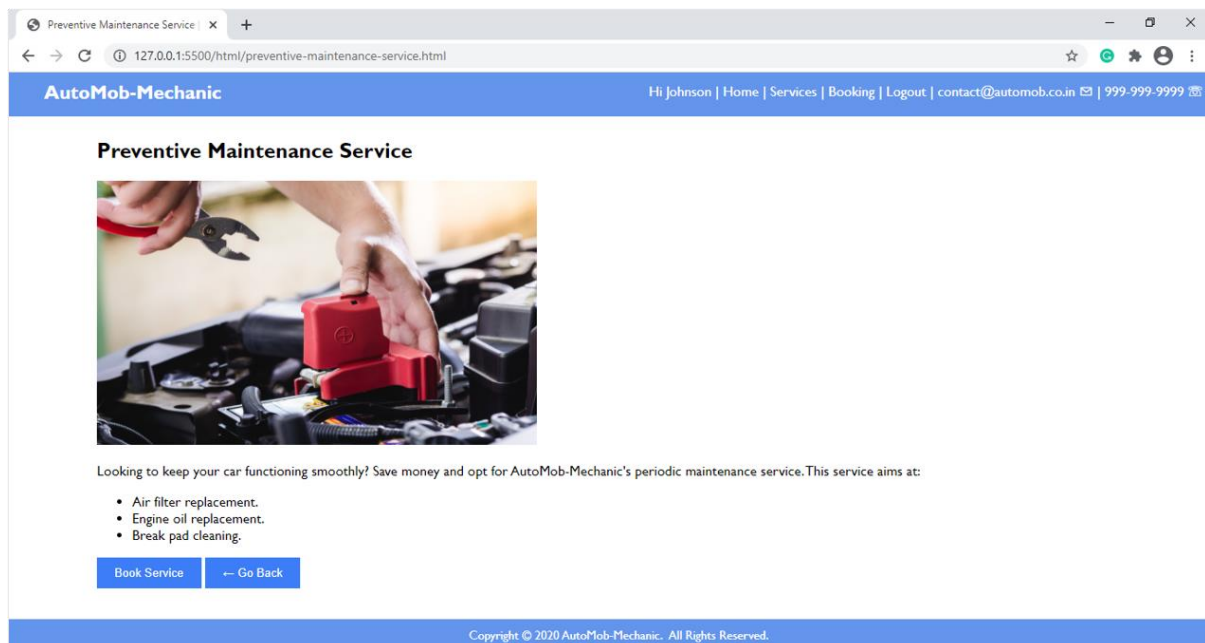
Preventive Maintenance Service | ×
127.0.0.1:5500/html/preventive-maintenance-service.html

AutoMob-Mechanic
Hi Johnson | Home | Services | Booking | Logout | contact@automob.co.in ✉ | 999-999-9999 ☏

Preventive Maintenance Service

Looking to keep your car functioning smoothly? Save money and opt for AutoMob-Mechanic's periodic maintenance service. This service aims at:

- Air filter replacement.
- Engine oil replacement.
- Break pad cleaning.

Book Service
← Go Back

Copyright © 2020 AutoMob-Mechanic. All Rights Reserved.